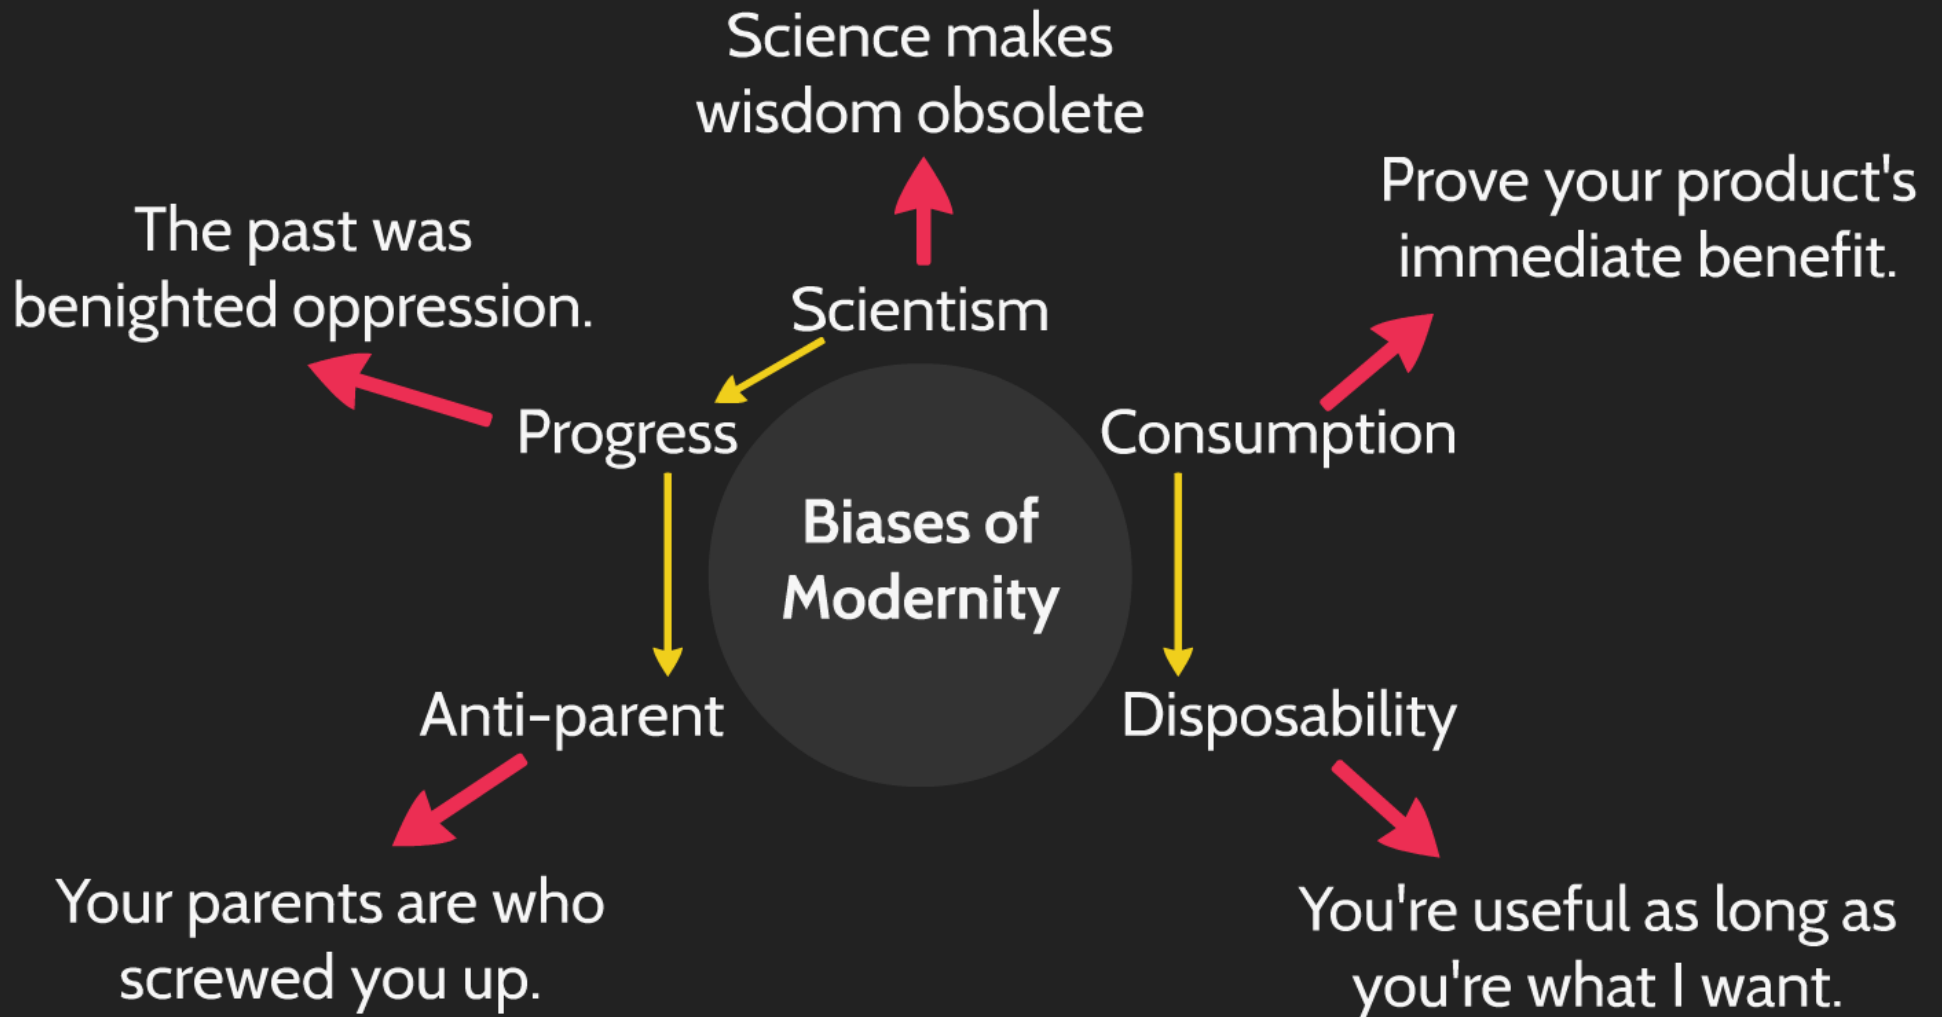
Science makes wisdom obsolete

The past was benighted oppression.

Prove your product's immediate benefit.

Scientism

Progress

Consumption

Biases of Modernity

Anti-parent

Disposability

Your parents are who screwed you up.

You're useful as long as you're what I want.